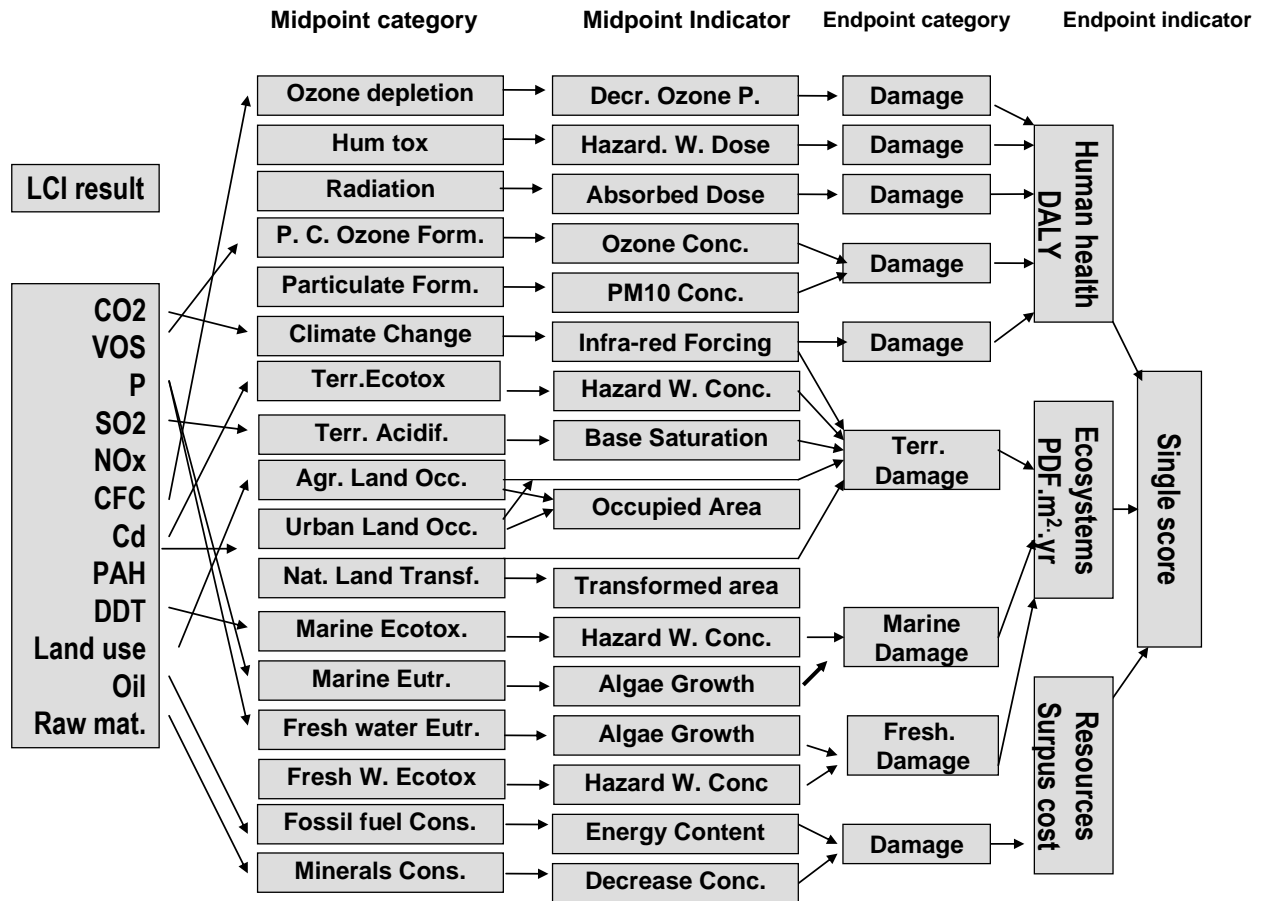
Midpoint category

Midpoint Indicator

Endpoint category

Endpoint indicator

LCI result

CO2
VOS
P
SO2
NOx
CFC
Cd
PAH
DDT
Land use
Oil
Raw mat.

Ozone depletion
Hum tox
Radiation
P. C. Ozone Form.
Particulate Form.
Climate Change
Terr.Ecotox
Terr. Acidif.
Agr. Land Occ.
Urban Land Occ.
Nat. Land Transf.
Marine Ecotox.
Marine Eutr.
Fresh water Eutr.
Fresh W. Ecotox
Fossil fuel Cons.
Minerals Cons.

Decr. Ozone P.
Hazard. W. Dose
Absorbed Dose
Ozone Conc.
PM10 Conc.
Infra-red Forcing
Hazard W. Conc.
Base Saturation
Occupied Area
Transformed area
Hazard W. Conc.
Algae Growth
Algae Growth
Hazard W. Conc
Energy Content
Decrease Conc.

Damage
Damage
Damage
Damage
Damage
Terr. Damage
Marine Damage
Fresh. Damage
Damage

Human health DALY

Ecosystems PDF.m$^2$.yr

Resources Surpus cost

Single score